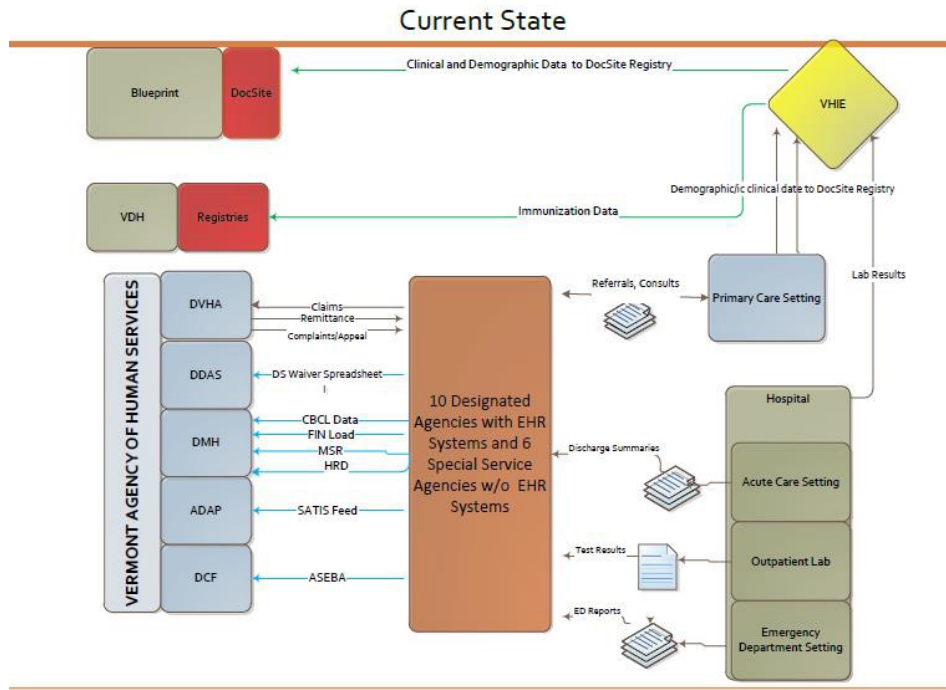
Current State

Blueprint

DocSite

Clinical and Demographic Data to DocSite Registry

VHIE

Demographic/ic clinical date to DocSite Registry

VDH

Registries

Immunization Data

VERMONT AGENCY OF HUMAN SERVICES

DVHA

Claims

Remittance

Complaints/Appeal

Referrals, Consults

Primary Care Setting

Lab Results

DDAS

DS Waiver Spreadsheet

DMH

CBCL Data

FIN Load

MSR

HRD

10 Designated Agencies with EHR Systems and 6 Special Service Agencies w/o EHR Systems

Hospital

Discharge Summaries

Acute Care Setting

ADAP

SATIS Feed

DCF

ASEBA

Test Results

Outpatient Lab

ED Reports

Emergency Department Setting